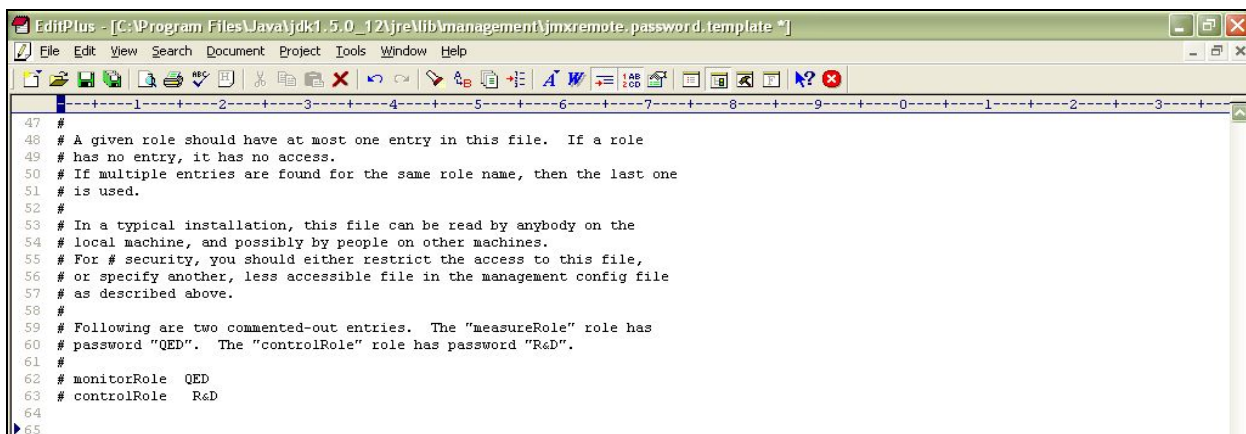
EditPlus - [C:\Program Files\Java\jdk1.5.0_12\jre\lib\management\jmxremote.password.template *]

File Edit View Search Document Project Tools Window Help

----+----1----+----2----+----3----+----4----+----5----+----6----+----7----+----8----+----9----+----0----+----1----+----2----+----3----+

47 #
48 # A given role should have at most one entry in this file. If a role
49 # has no entry, it has no access.
50 # If multiple entries are found for the same role name, then the last one
51 # is used.
52 #
53 # In a typical installation, this file can be read by anybody on the
54 # local machine, and possibly by people on other machines.
55 # For # security, you should either restrict the access to this file,
56 # or specify another, less accessible file in the management config file
57 # as described above.
58 #
59 # Following are two commented-out entries. The "measureRole" role has
60 # password "QED". The "controlRole" role has password "R&D".
61 #
62 # monitorRole QED
63 # controlRole R&D
64
65